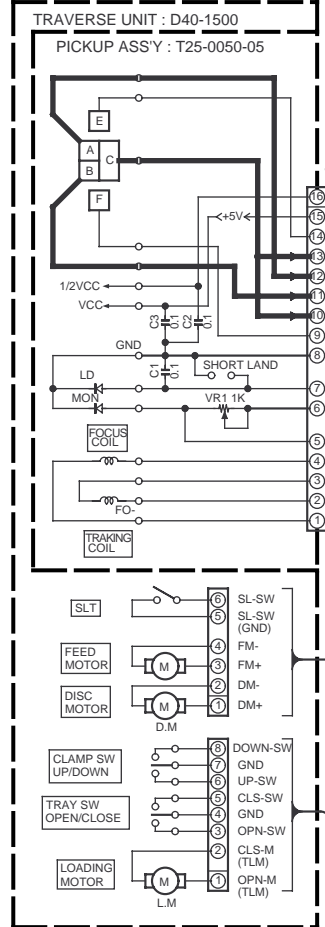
TRAVERSE UNIT : D40-1500

PICKUP ASS'Y : T25-0050-05

E

A

B

C

F

+5V

1/2VCC

VCC

C3 0.1

C2 0.1

GND

C1 0.1

SHORT LAND

LD

MON

VR1 1K

FOCUS COIL

FO-

TRAKING COIL

16
15
14
13
12
11
10
9
8
7
6
5
4
3
2
1

SLT

FEED MOTOR

M

DISC MOTOR

M

D.M

6 SL-SW
5 SL-SW (GND)
4 FM-
3 FM+
2 DM-
1 DM+

CLAMP SW UP/DOWN

TRAY SW OPEN/CLOSE

LOADING MOTOR

M

L.M

8 DOWN-SW
7 GND
6 UP-SW
5 CLS-SW
4 GND
3 OPN-SW
2 CLS-M (TLM)
1 OPN-M (TLM)